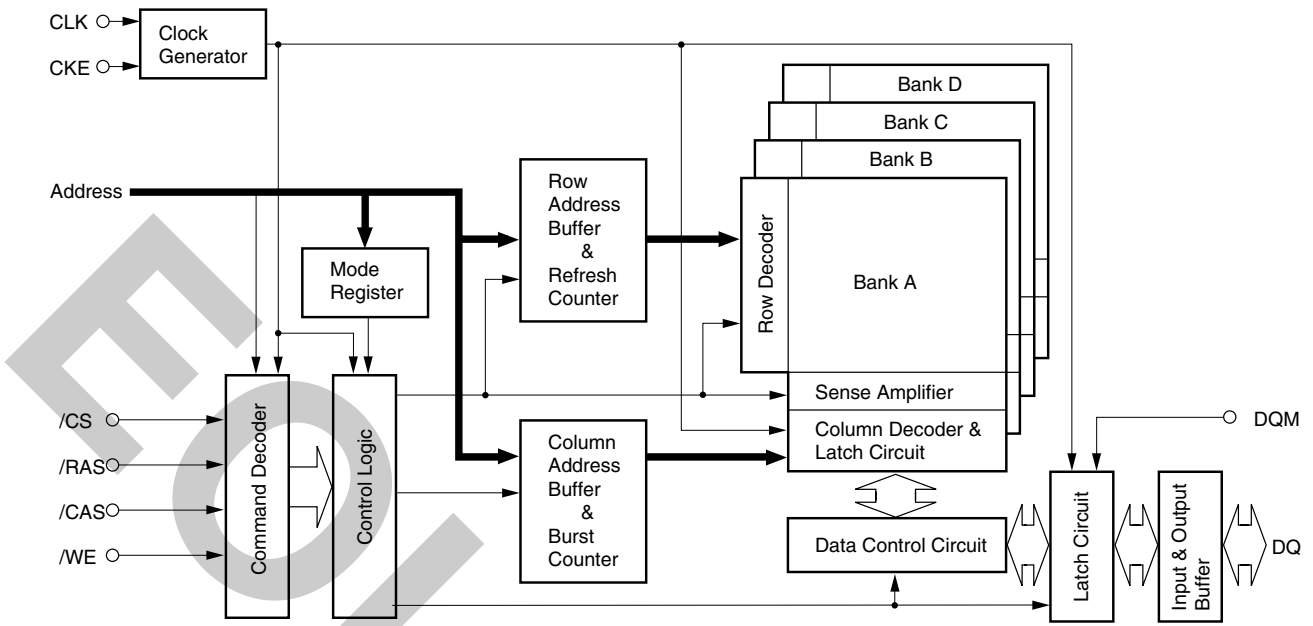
CLK
CKE
Clock Generator

Bank D
Bank C
Bank B

Address

Row Address Buffer & Refresh Counter

Mode Register

Row Decoder
Bank A

Sense Amplifier
Column Decoder & Latch Circuit

/CS
/RAS
/CAS
/WE

Command Decoder
Control Logic

Column Address Buffer & Burst Counter

DQM

Data Control Circuit
Latch Circuit
Input & Output Buffer
DQ